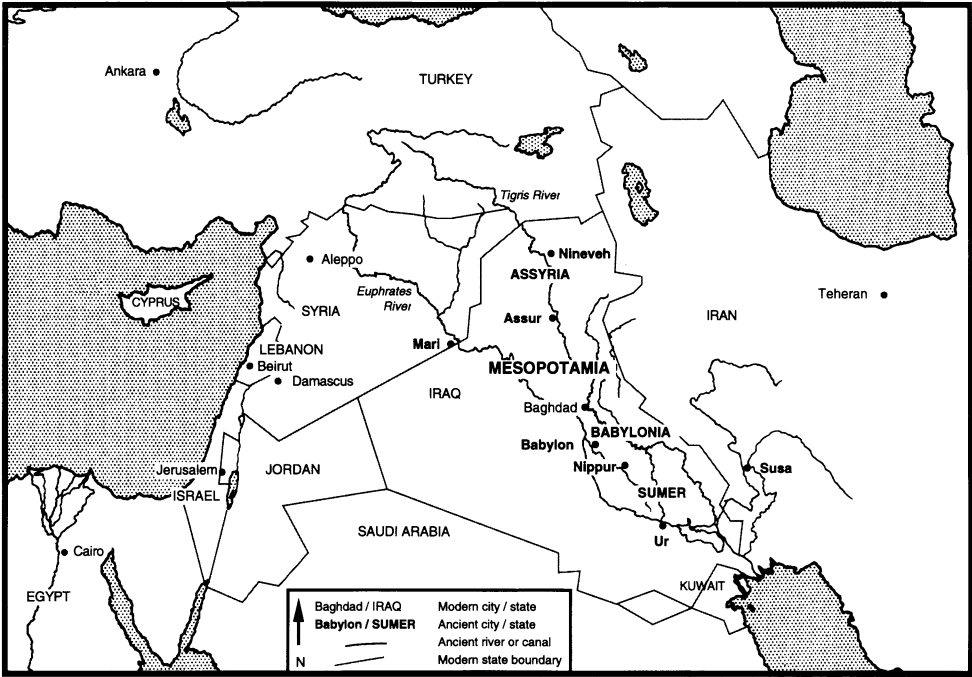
Ankara
TURKEY
Tigris River
Nineveh
ASSYRIA
Aleppo
CYPRUS
SYRIA
Euphrates River
Teheran
IRAN
Assur
Mari
LEBANON
Beirut
Damascus
MESOPOTAMIA
IRAQ
Baghdad
BABYLONIA
Babylon
Nippur
Susa
Jerusalem
JORDAN
ISRAEL
SUMER
Ur
SAUDI ARABIA
Cairo
EGYPT
KUWAIT

| | |
|---|---|
| Baghdad / IRAQ | Modern city / state |
| Babylon / SUMER | Ancient city / state |
| | Ancient river or canal |
| N | Modern state boundary |